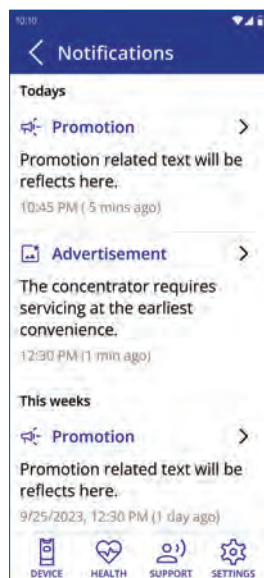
10:10

Notifications

Todays

Promotion

Promotion related text will be reflects here.

10:45 PM ( 5 mins ago)

Advertisement

The concentrator requires servicing at the earliest convenience.

12:30 PM (1 min ago)

This weeks

Promotion

Promotion related text will be reflects here.

9/25/2023, 12:30 PM (1 day ago)

DEVICE HEALTH SUPPORT SETTINGS